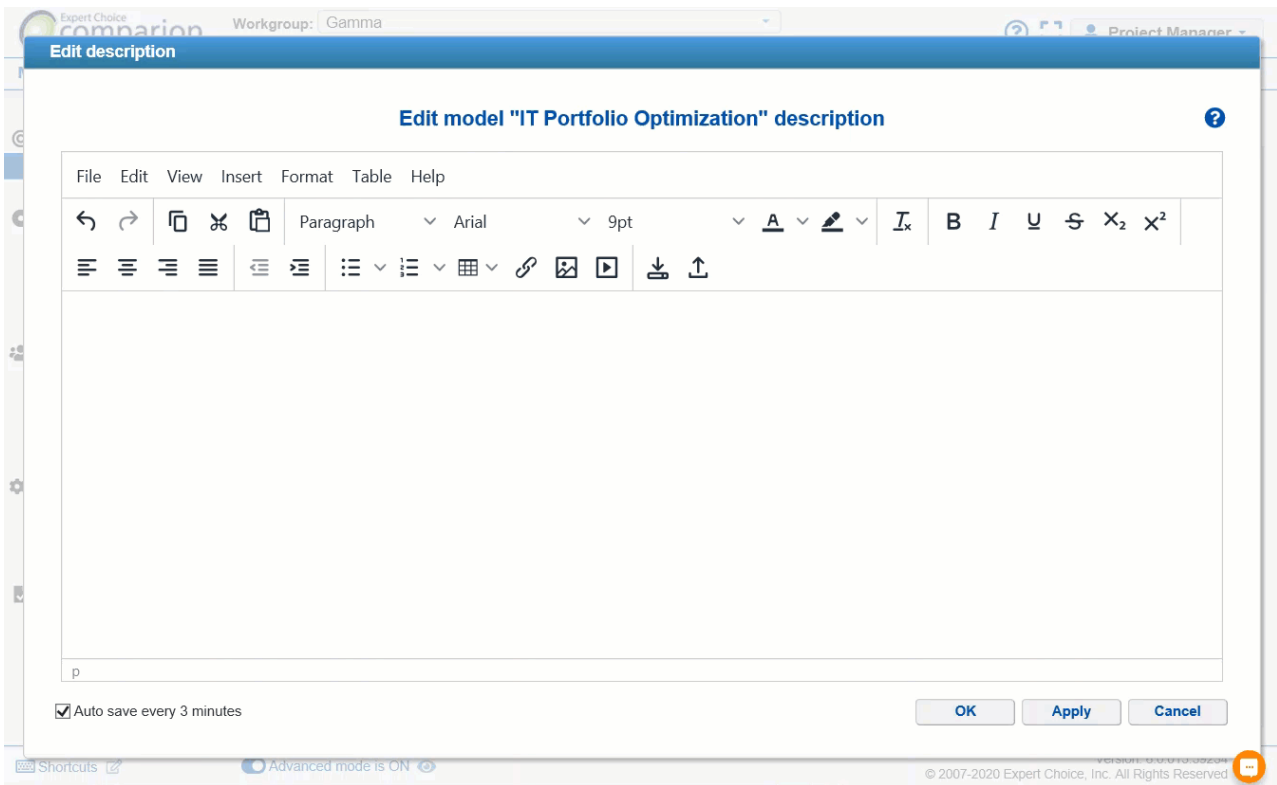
Expert Choice comparion Workgroup: Gamma Project Manager

Edit description

Edit model "IT Portfolio Optimization" description

File Edit View Insert Format Table Help

Paragraph Arial 9pt

B I U S $X_2$ $X^2$

p

Auto save every 3 minutes

OK Apply Cancel

Shortcuts Advanced mode is ON

Version: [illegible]
© 2007-2020 Expert Choice, Inc. All Rights Reserved